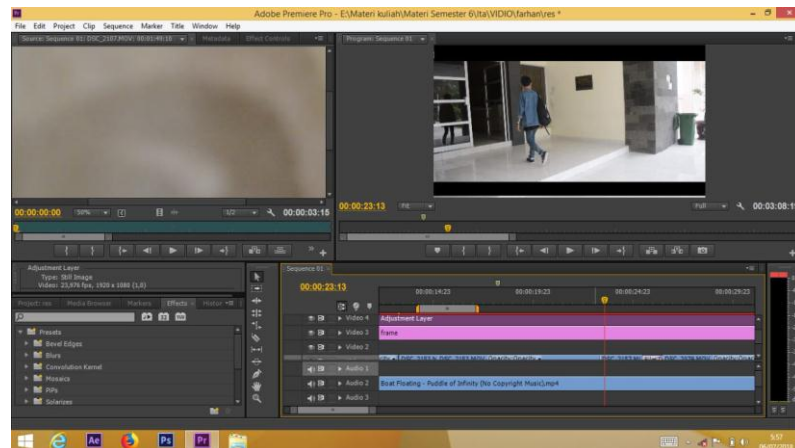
Adobe Premiere Pro - E:\Materi kuliah\Materi Semester 6\ta\VIDIO\farhan\res *

File Edit Project Clip Sequence Marker Title Window Help

Source: Sequence 01: DSC_2187.MOV: 00:01:49:10 Metadata Effect Controls

Program: Sequence 01

00:00:00:00 50% 1/2 00:00:03:15

00:00:23:13 Fit Full 00:03:08:1

Adjustment Layer
Type: Still Image
Video: 23,976 fps, 1920 x 1080 (1,0)

Project: res Media Browser Markers Effects History

Presets
Bevel Edges
Blurs
Convolution Kernel
Mosaics
PiPs
Solarizes

Sequence 01

00:00:23:13

00:00:14:23 00:00:19:23 00:00:24:22 00:00:29:23

Video 4 Adjustment Layer
Video 3 frame
Video 2
Video 1
Audio 1
Audio 2 Boat Floating - Puddle of Infinity (No Copyright Music).mp4
Audio 3

Ae Ps Pr

5:57